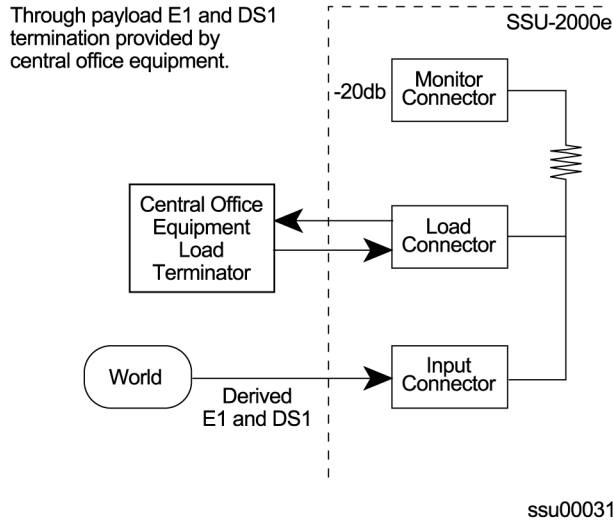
Through payload E1 and DS1 termination provided by central office equipment.

SSU-2000e

-20db

Monitor Connector

Central Office Equipment Load Terminator

Load Connector

World

Derived E1 and DS1

Input Connector

ssu00031